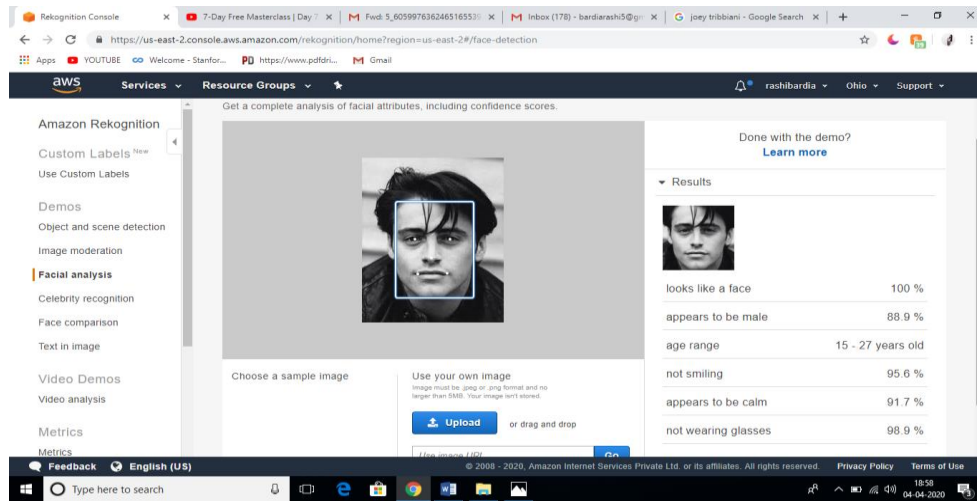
Rekognition Console × 7-Day Free Masterclass | Day 7 × Fwd: 5_605997636246516553 × Inbox (178) - bardiarashi5@g × joey tribbiani - Google Search × +

https://us-east-2.console.aws.amazon.com/rekognition/home?region=us-east-2#/face-detection

Apps YOUTUBE Welcome - Stanfor... https://www.pdfdri... Gmail

aws Services Resource Groups rashibardia Ohio Support

Get a complete analysis of facial attributes, including confidence scores.

Amazon Rekognition

Custom Labels New

Use Custom Labels

Demos

Object and scene detection

Image moderation

Facial analysis

Celebrity recognition

Face comparison

Text in image

Video Demos

Video analysis

Metrics

Metrics

Choose a sample image

Use your own image

Image must be .jpeg or .png format and no larger than 5MB. Your image isn't stored.

Upload or drag and drop

Use image URL Go

Done with the demo?

Learn more

Results

| | |
|---|---|
| looks like a face | 100 % |
| appears to be male | 88.9 % |
| age range | 15 - 27 years old |
| not smiling | 95.6 % |
| appears to be calm | 91.7 % |
| not wearing glasses | 98.9 % |

Feedback English (US) © 2008 - 2020, Amazon Internet Services Private Ltd. or its affiliates. All rights reserved. Privacy Policy Terms of Use

Type here to search

18:58
04-04-2020